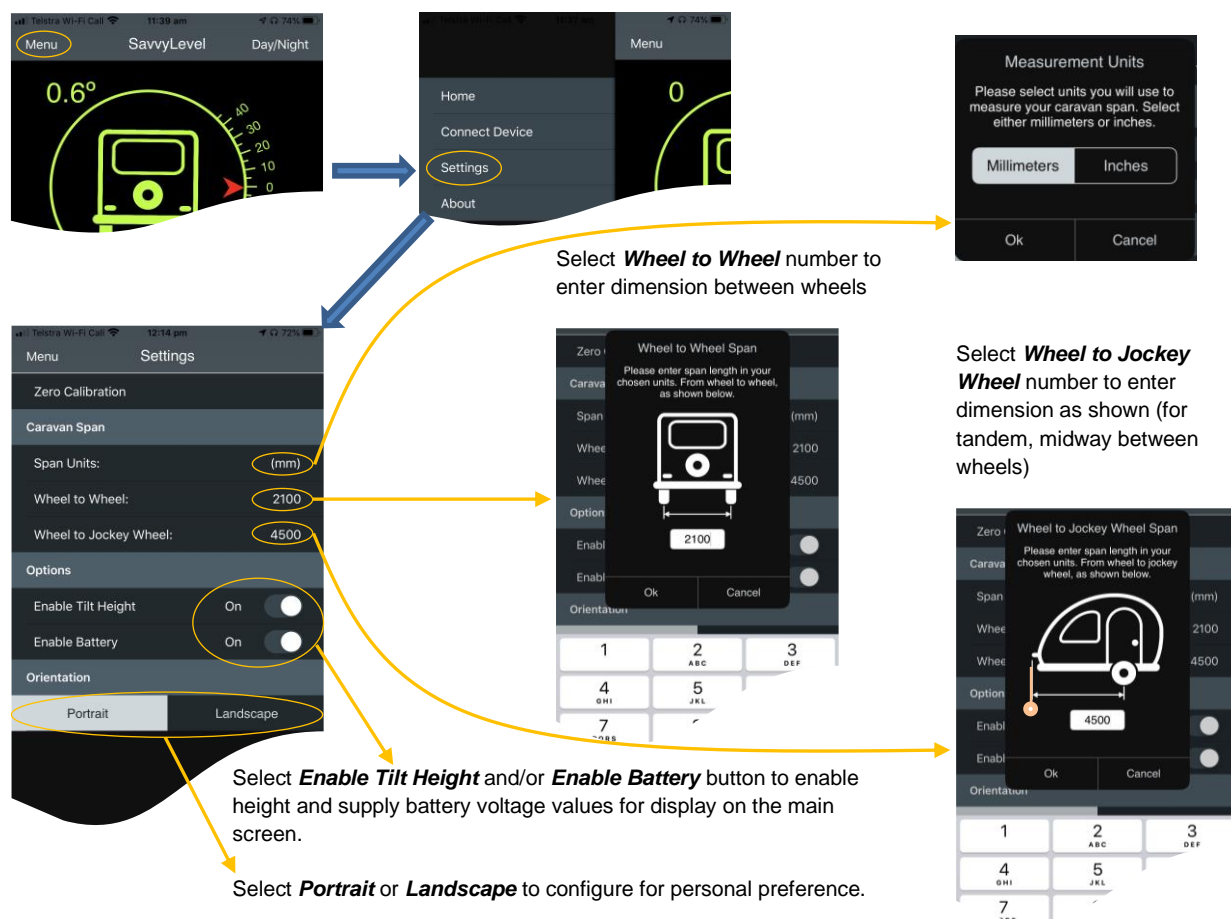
Telstra Wi-Fi Call 11:39 am 74%
Menu SavvyLevel Day/Night
0.6°
40
30
20
10
0

Telstra Wi-Fi Call 74%
Menu
Home
Connect Device
Settings
About
0

Measurement Units
Please select units you will use to measure your caravan span. Select either millimeters or inches.
Millimeters Inches
Ok Cancel

Select ***Wheel to Wheel*** number to enter dimension between wheels

Telstra Wi-Fi Call 12:14 pm 72%
Menu Settings
Zero Calibration
Caravan Span
Span Units: (mm)
Wheel to Wheel: 2100
Wheel to Jockey Wheel: 4500
Options
Enable Tilt Height On
Enable Battery On
Orientation
Portrait Landscape

Zero
Carava
Span (mm)
Whee 2100
Whee 4500
Option
Enabl
Enabl
Orientation
Wheel to Wheel Span
Please enter span length in your chosen units. From wheel to wheel, as shown below.
2100
Ok Cancel
1
2 ABC
3 DEF
4 GHI
5 JKL
7 PQRS

Select ***Wheel to Jockey Wheel*** number to enter dimension as shown (for tandem, midway between wheels)

Zero
Carava
Span (mm)
Whee 2100
Whee 4500
Option
Enabl
Enabl
Orientation
Wheel to Jockey Wheel Span
Please enter span length in your chosen units. From wheel to jockey wheel, as shown below.
4500
Ok Cancel
1
2 ABC
3 DEF
4 GHI
5 JKL
7

Select ***Enable Tilt Height*** and/or ***Enable Battery*** button to enable height and supply battery voltage values for display on the main screen.

Select ***Portrait*** or ***Landscape*** to configure for personal preference.